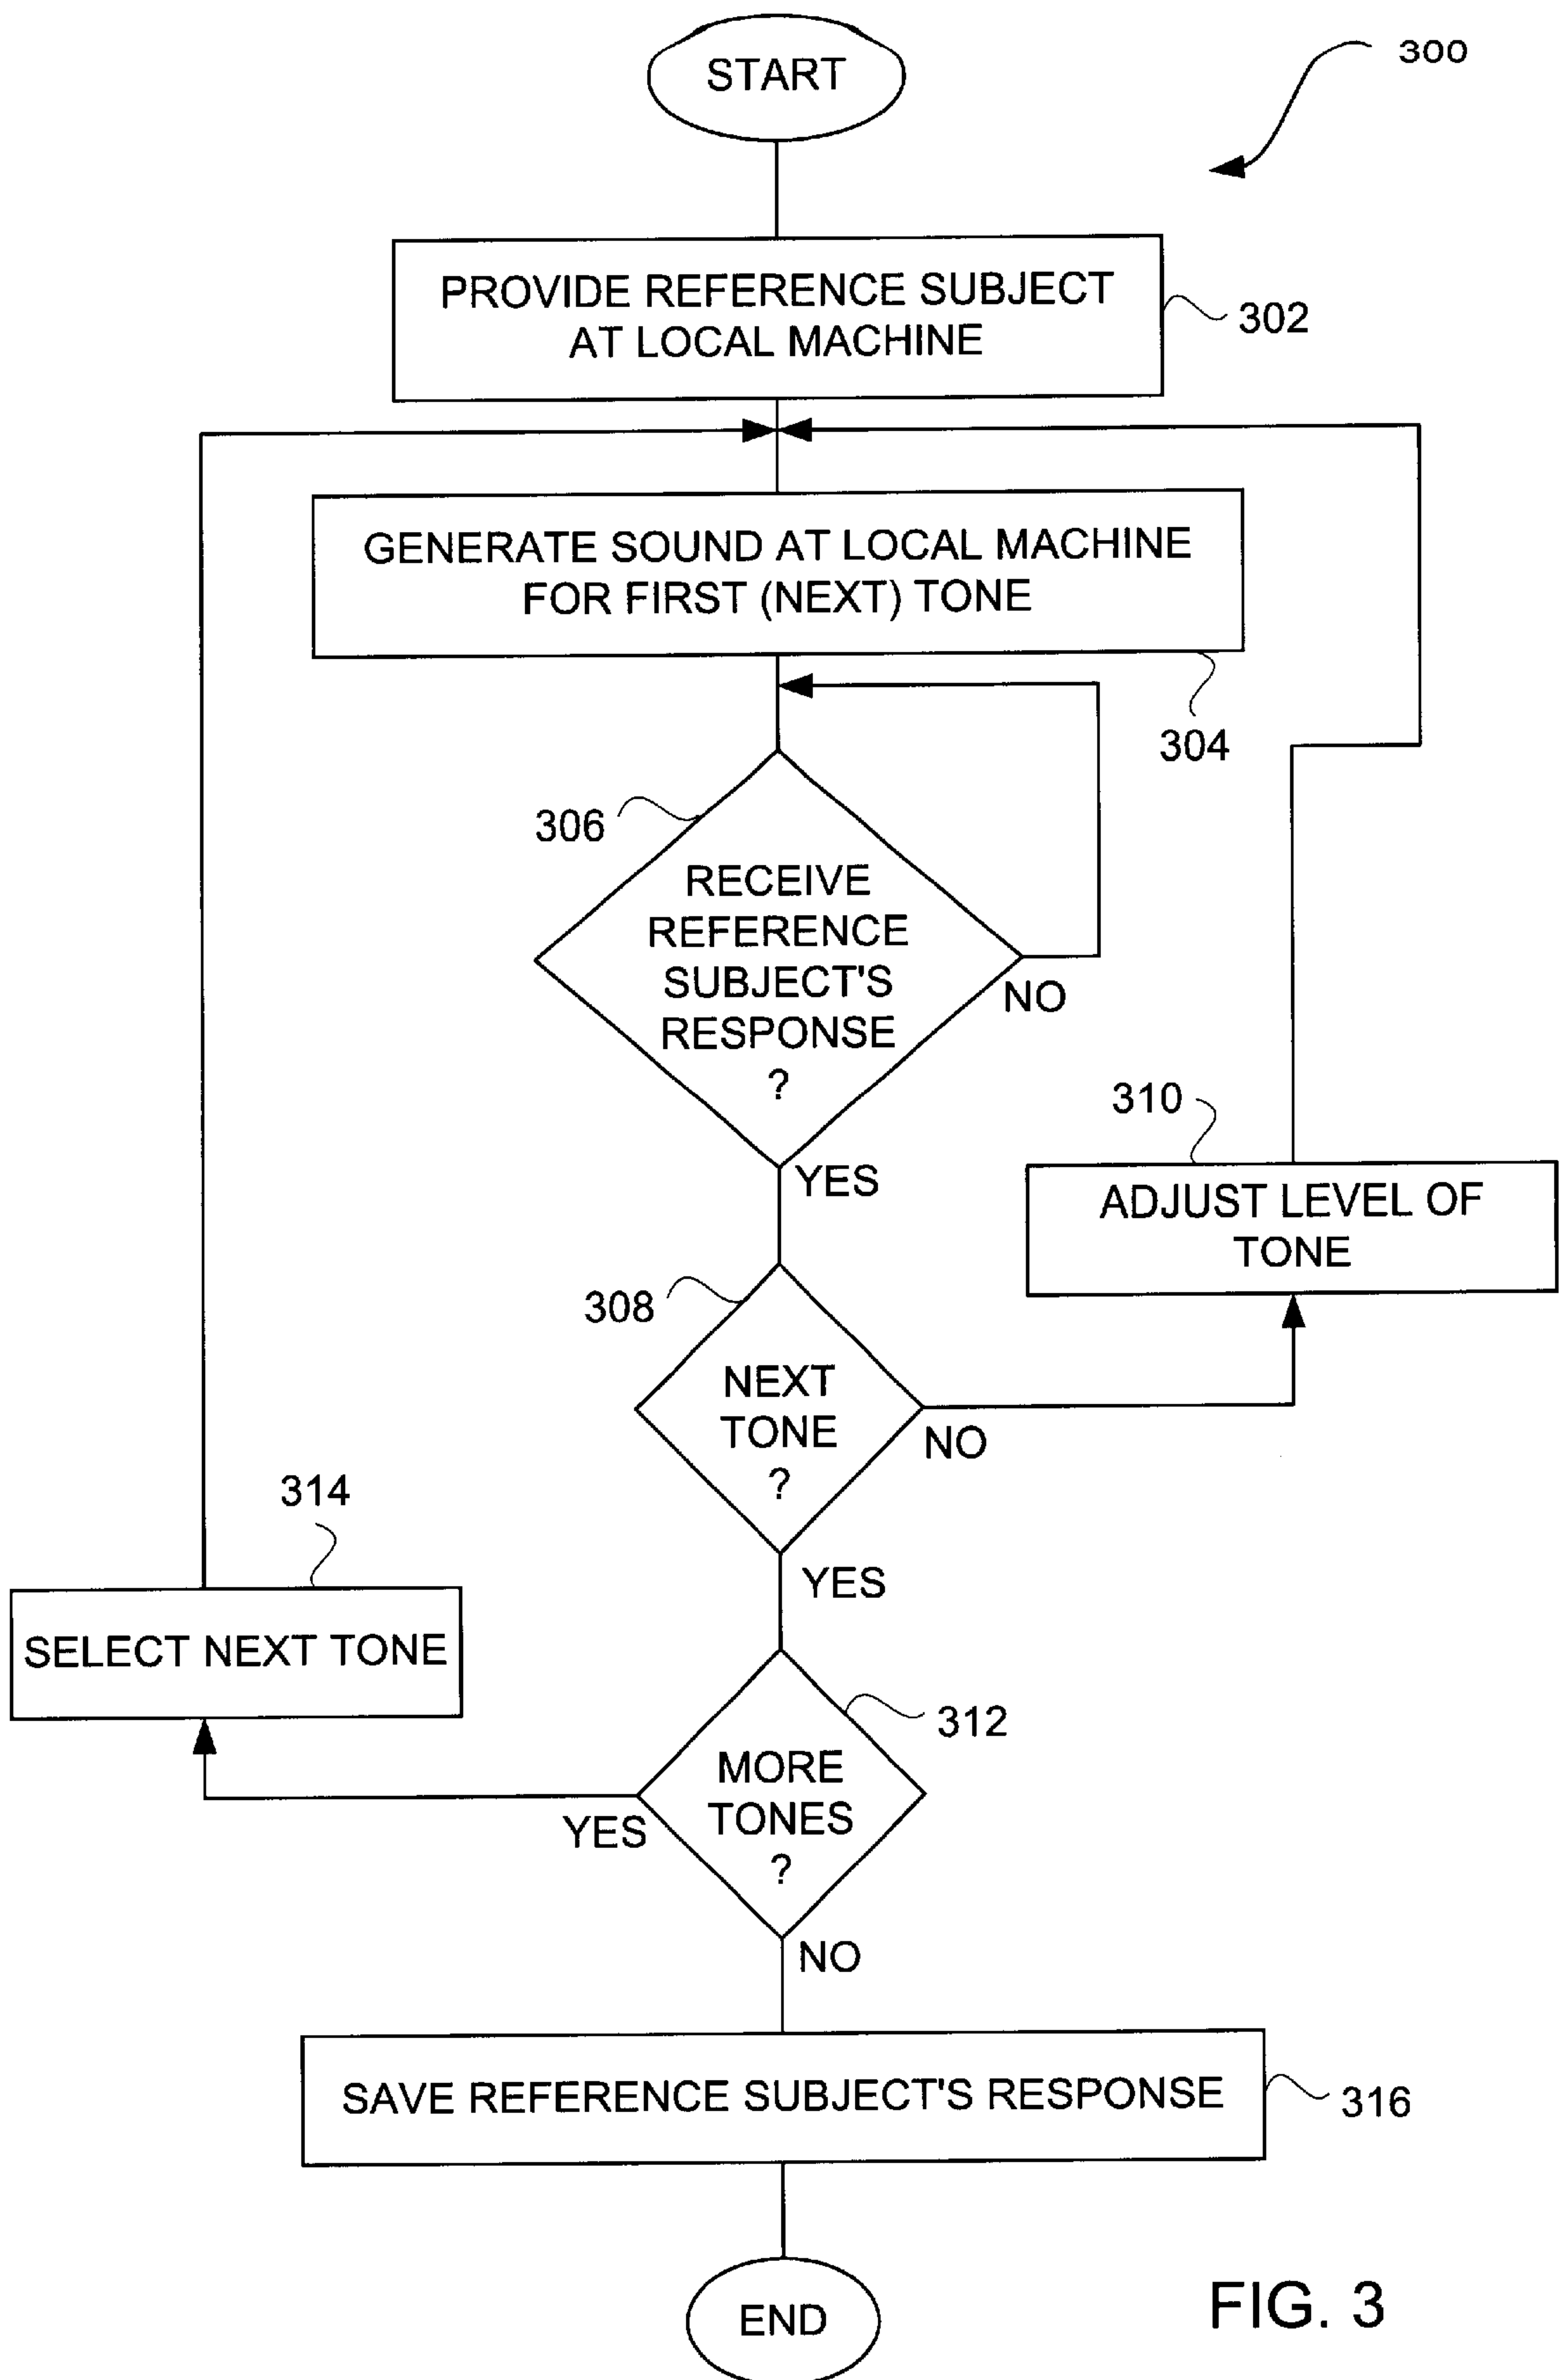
START

300

PROVIDE REFERENCE SUBJECT AT LOCAL MACHINE

302

GENERATE SOUND AT LOCAL MACHINE FOR FIRST (NEXT) TONE

304

306

RECEIVE REFERENCE SUBJECT'S RESPONSE ?

NO

YES

310

ADJUST LEVEL OF TONE

308

NEXT TONE ?

NO

YES

314

SELECT NEXT TONE

312

MORE TONES ?

YES

NO

SAVE REFERENCE SUBJECT'S RESPONSE

316

END

FIG. 3